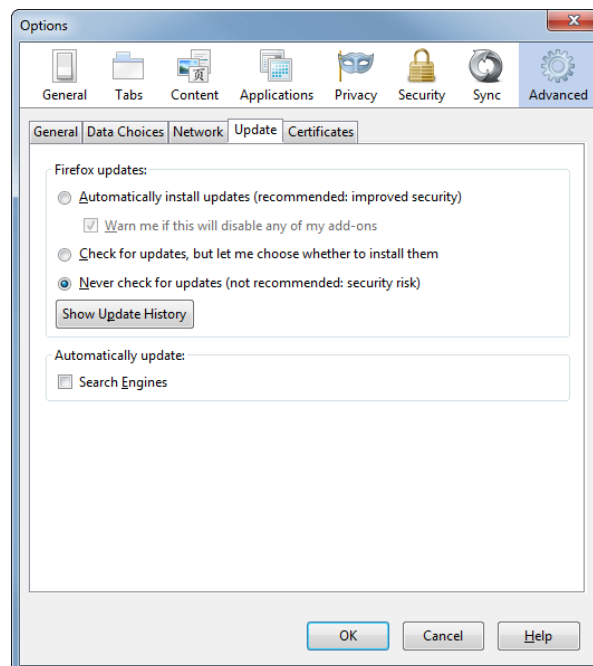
Options

General Tabs Content Applications Privacy Security Sync Advanced

General | Data Choices | Network | Update | Certificates

Firefox updates:

Automatically install updates (recommended: improved security)

Warn me if this will disable any of my add-ons

Check for updates, but let me choose whether to install them

Never check for updates (not recommended: security risk)

Show Update History

Automatically update:

Search Engines

OK Cancel Help